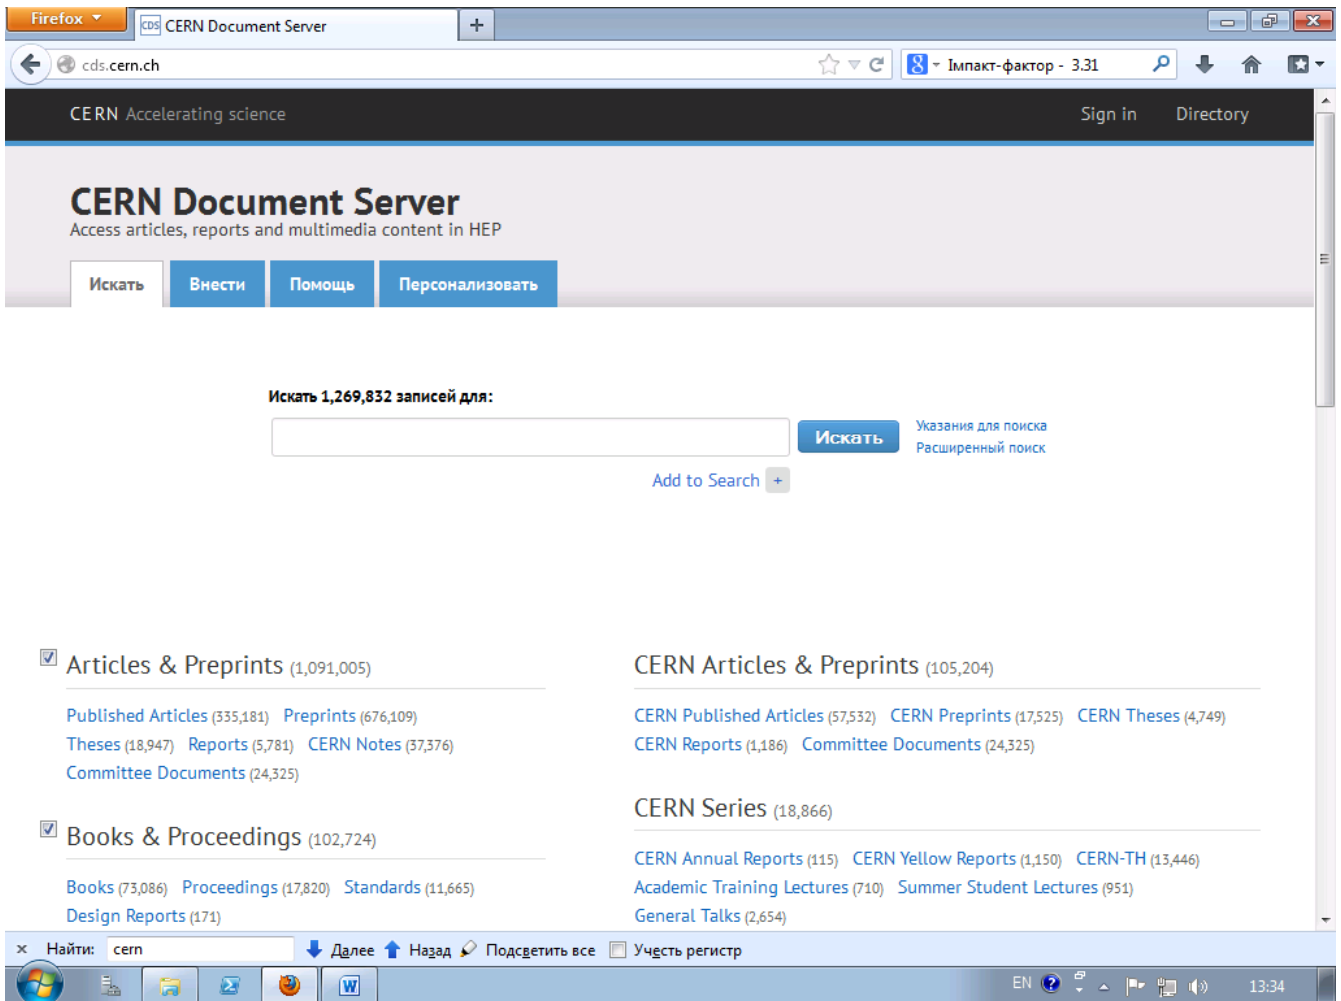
Firefox
CDS CERN Document Server
+
cds.cern.ch
Імпакт-фактор - 3.31

CERN Accelerating science
Sign in
Directory

CERN Document Server
Access articles, reports and multimedia content in HEP

Искать
Внести
Помощь
Персонализовать

Искать 1,269,832 записей для:
Искать
Указания для поиска
Расширенный поиск
Add to Search +

Articles & Preprints (1,091,005)
Published Articles (335,181) Preprints (676,109) Theses (18,947) Reports (5,781) CERN Notes (37,376) Committee Documents (24,325)

Books & Proceedings (102,724)
Books (73,086) Proceedings (17,820) Standards (11,665) Design Reports (171)

CERN Articles & Preprints (105,204)
CERN Published Articles (57,532) CERN Preprints (17,525) CERN Theses (4,749) CERN Reports (1,186) Committee Documents (24,325)

CERN Series (18,866)
CERN Annual Reports (115) CERN Yellow Reports (1,150) CERN-TH (13,446) Academic Training Lectures (710) Summer Student Lectures (951) General Talks (2,654)

× Найти: cern Далее Назад Подсветить все Учесть регистр

EN 13:34